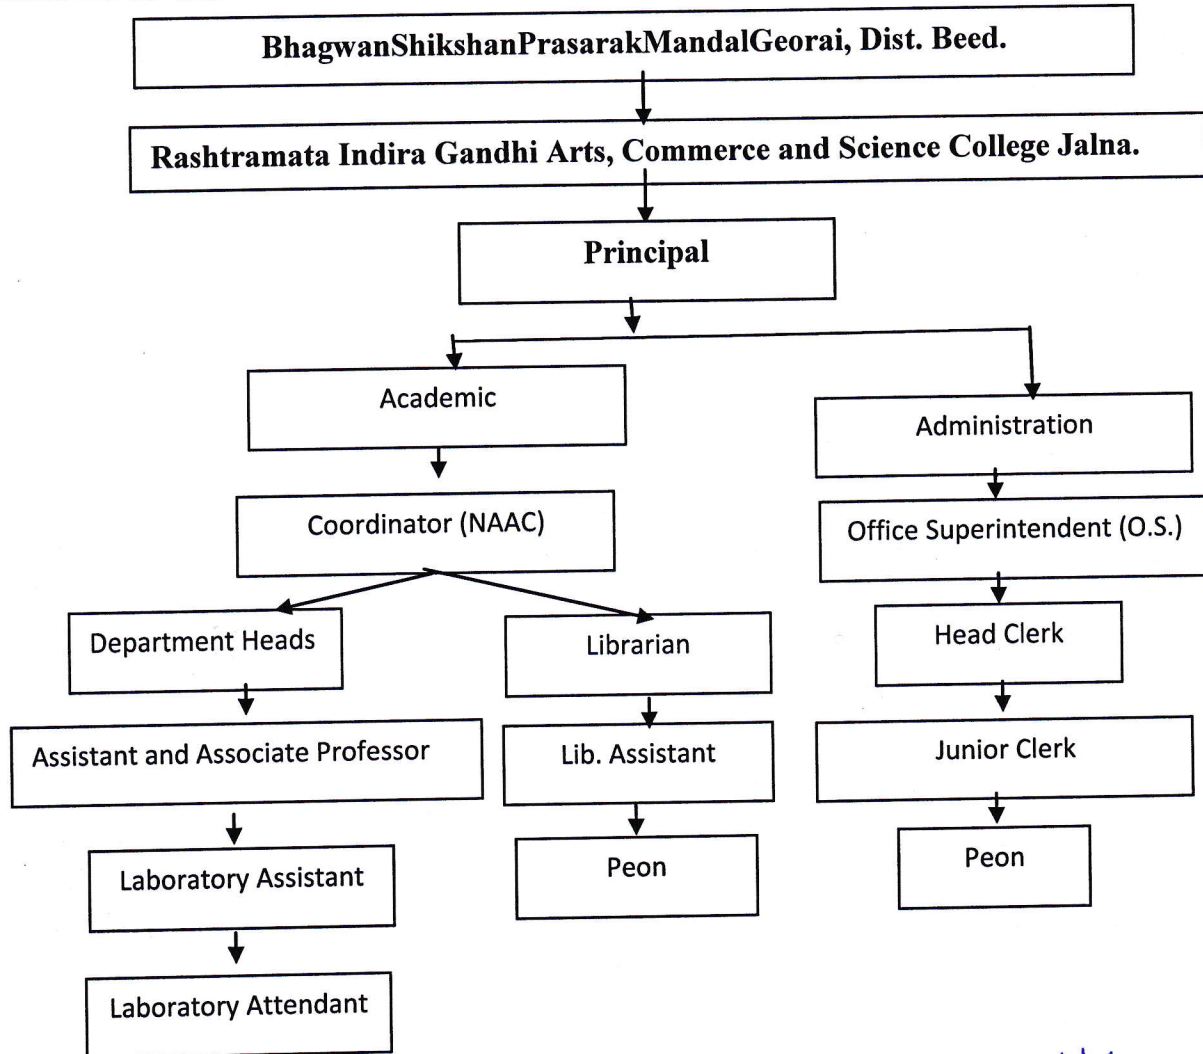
BhagwanShikshanPrasarakMandalGeorai, Dist. Beed.

Rashtramata Indira Gandhi Arts, Commerce and Science College Jalna.

Principal

Academic

Coordinator (NAAC)

Department Heads

Assistant and Associate Professor

Laboratory Assistant

Laboratory Attendant

Librarian

Lib. Assistant

Peon

Administration

Office Superintendent (O.S.)

Head Clerk

Junior Clerk

Peon